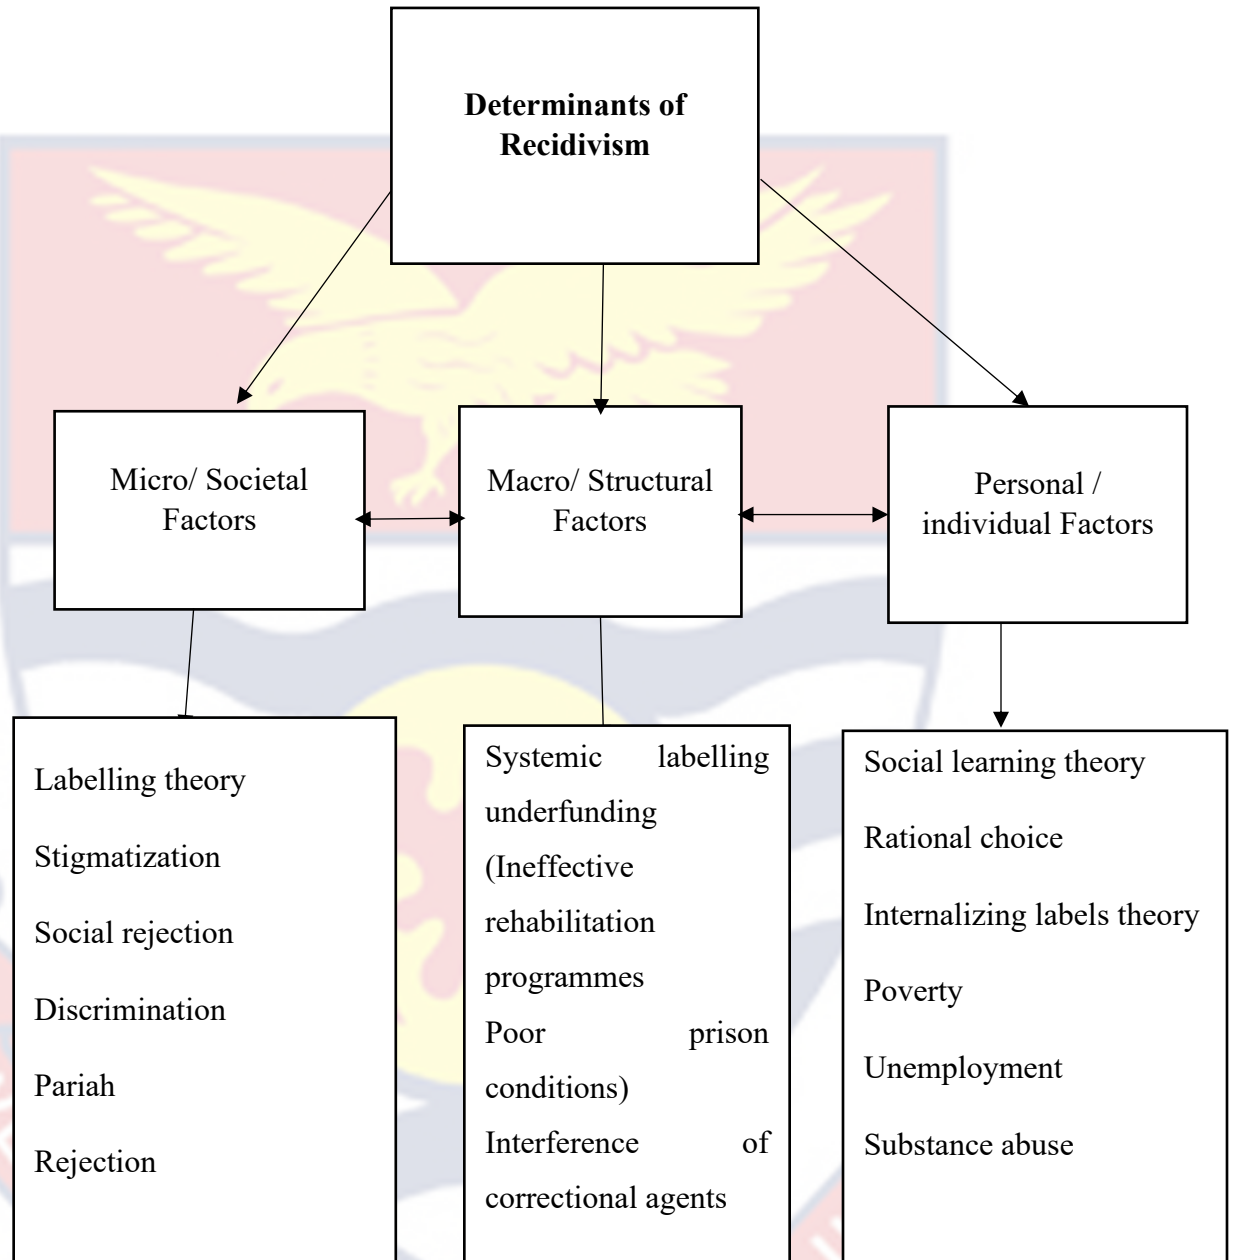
Determinants of Recidivism

Micro/ Societal Factors

Macro/ Structural Factors

Personal / individual Factors

Labelling theory

Stigmatization

Social rejection

Discrimination

Pariah

Rejection

Systemic labelling underfunding (Ineffective rehabilitation programmes Poor prison conditions) Interference of correctional agents

Social learning theory

Rational choice

Internalizing labels theory

Poverty

Unemployment

Substance abuse